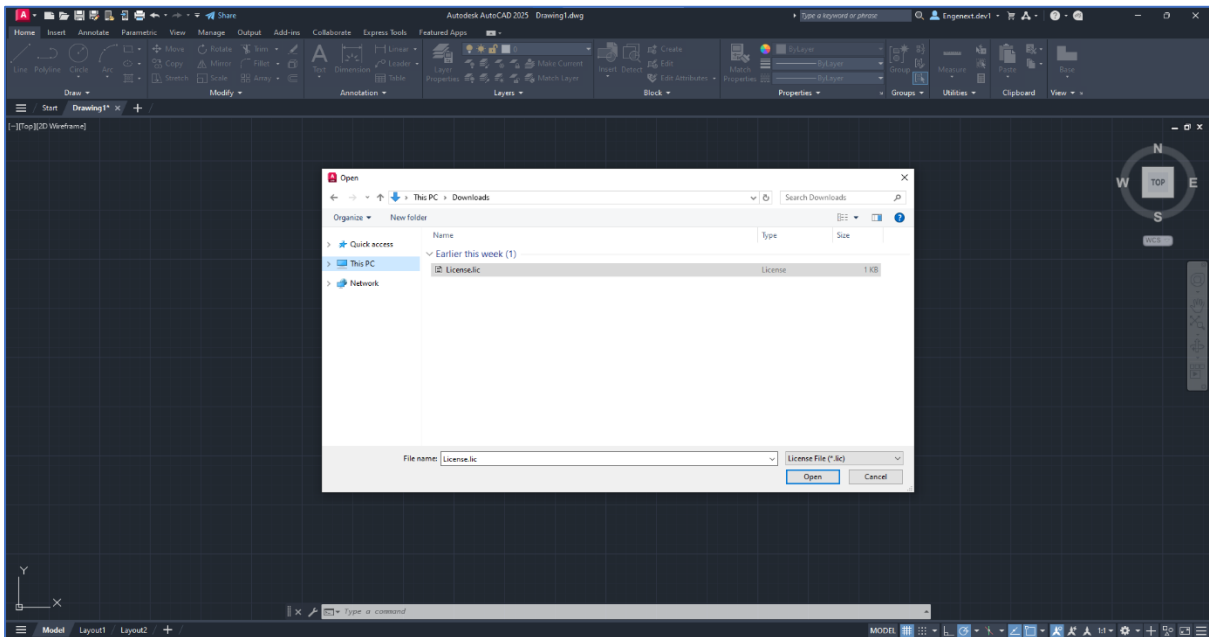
Share

Autodesk AutoCAD 2025 Drawing1.dwg

Type a keyword or phrase

Engenest.dev1

Home Insert Annotate Parametric View Manage Output Add-ins Collaborate Express Tools Featured Apps

Line Polyline Circle Arc

Move Rotate Trim Copy Mirror Fillet Stretch Scale Array

Text Dimension Linear Leader Table

Layer Properties Make Current Match Layer

Insert Detect Create Edit Edit Attributes

Match Properties ByLayer ByLayer ByLayer

Group Measure Paste Base

Draw Modify Annotation Layers Block Properties Groups Utilities Clipboard View

Start Drawing1* × +

[–][Top][2D Wireframe]

N
W TOP E
S
WCS

Open

This PC › Downloads

Search Downloads

Organize ▾ New folder

Quick access
This PC
Network

| Name | Type | Size |
|---|---|---|
| Earlier this week (1) | | |
| License.lic | License | 1 KB |

File name: License.lic

License File (*.lic)

Open Cancel

Y
X

Type a command

Model Layout1 Layout2 +

MODEL